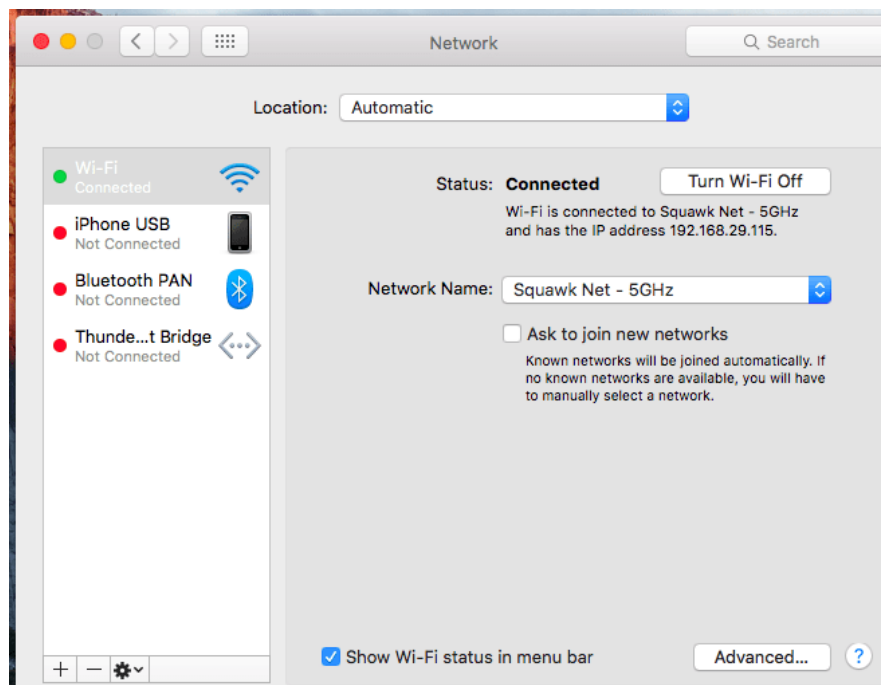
Network

Search

Location: Automatic

Wi-Fi
Connected

iPhone USB
Not Connected

Bluetooth PAN
Not Connected

Thunde...t Bridge
Not Connected

+ −

Status: Connected

Turn Wi-Fi Off

Wi-Fi is connected to Squawk Net - 5GHz and has the IP address 192.168.29.115.

Network Name: Squawk Net - 5GHz

Ask to join new networks

Known networks will be joined automatically. If no known networks are available, you will have to manually select a network.

Show Wi-Fi status in menu bar

Advanced...

?